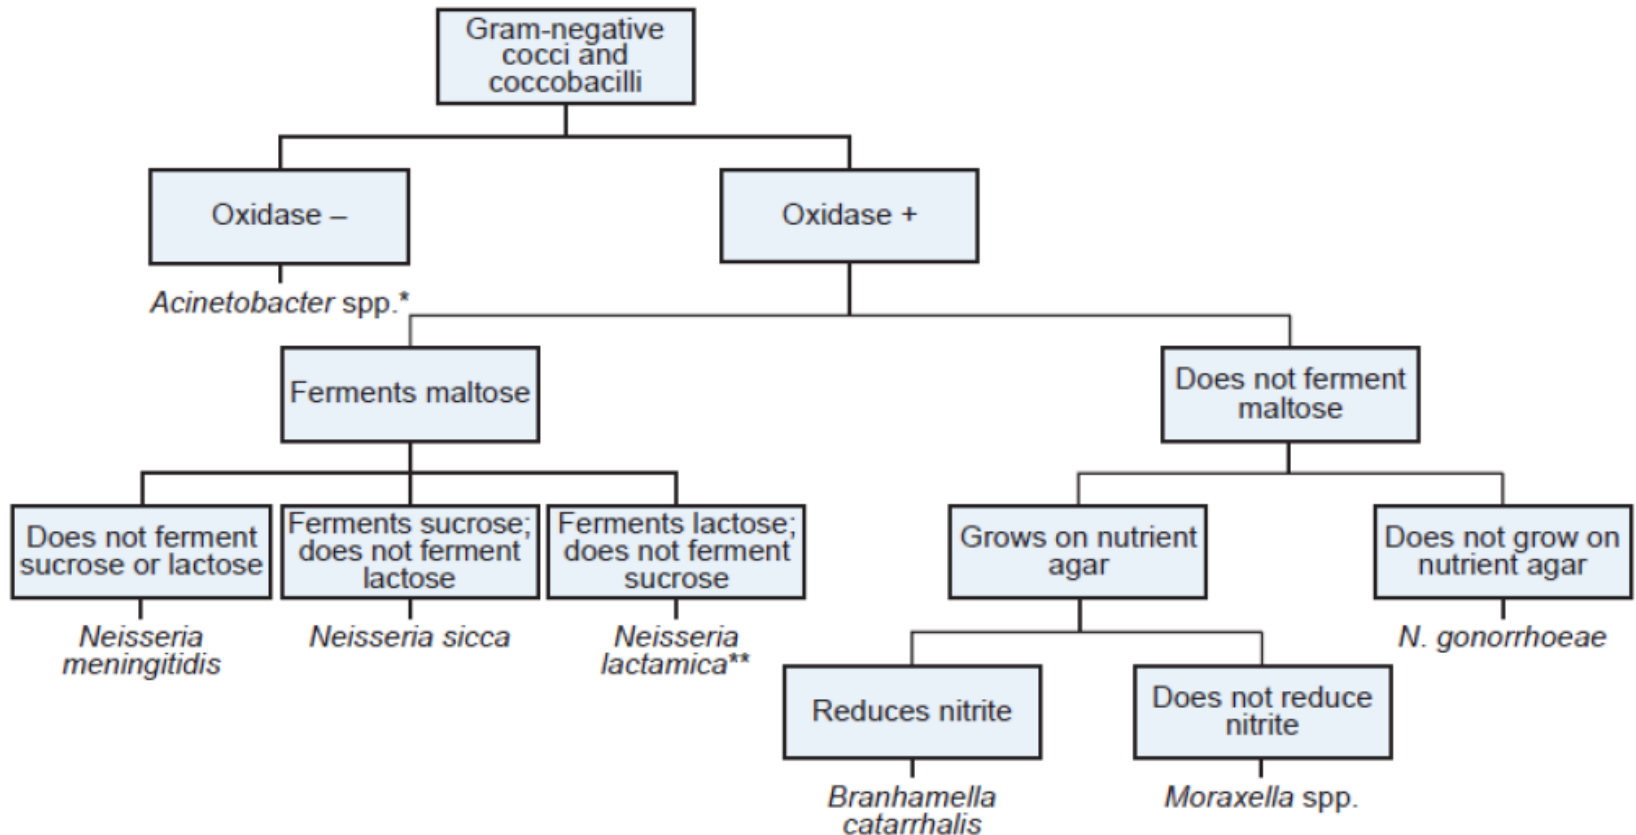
Gram-negative cocci and coccobacilli

Oxidase –

Acinetobacter spp.*

Oxidase +

Ferments maltose

Does not ferment maltose

Does not ferment sucrose or lactose

Neisseria meningitidis

Ferments sucrose; does not ferment lactose

Neisseria sicca

Ferments lactose; does not ferment sucrose

Neisseria lactamica**

Grows on nutrient agar

Does not grow on nutrient agar

N. gonorrhoeae

Reduces nitrite

Branhamella catarrhalis

Does not reduce nitrite

Moraxella spp.